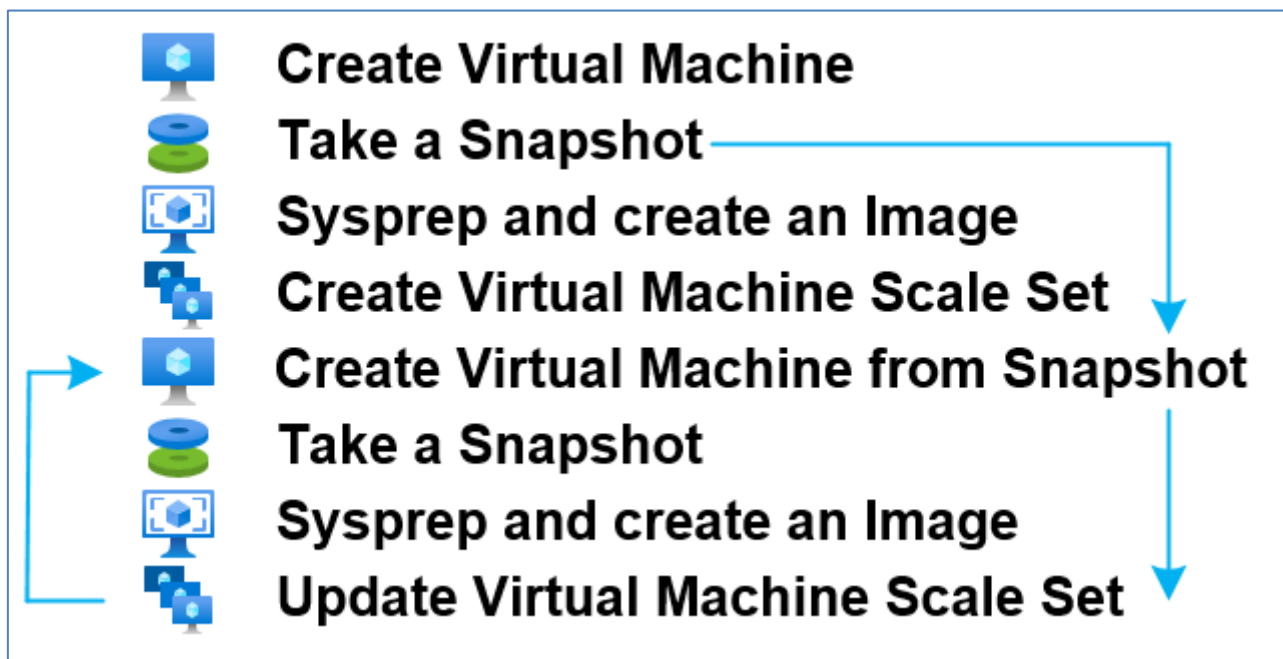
Create Virtual Machine
Take a Snapshot
Sysprep and create an Image
Create Virtual Machine Scale Set
Create Virtual Machine from Snapshot
Take a Snapshot
Sysprep and create an Image
Update Virtual Machine Scale Set